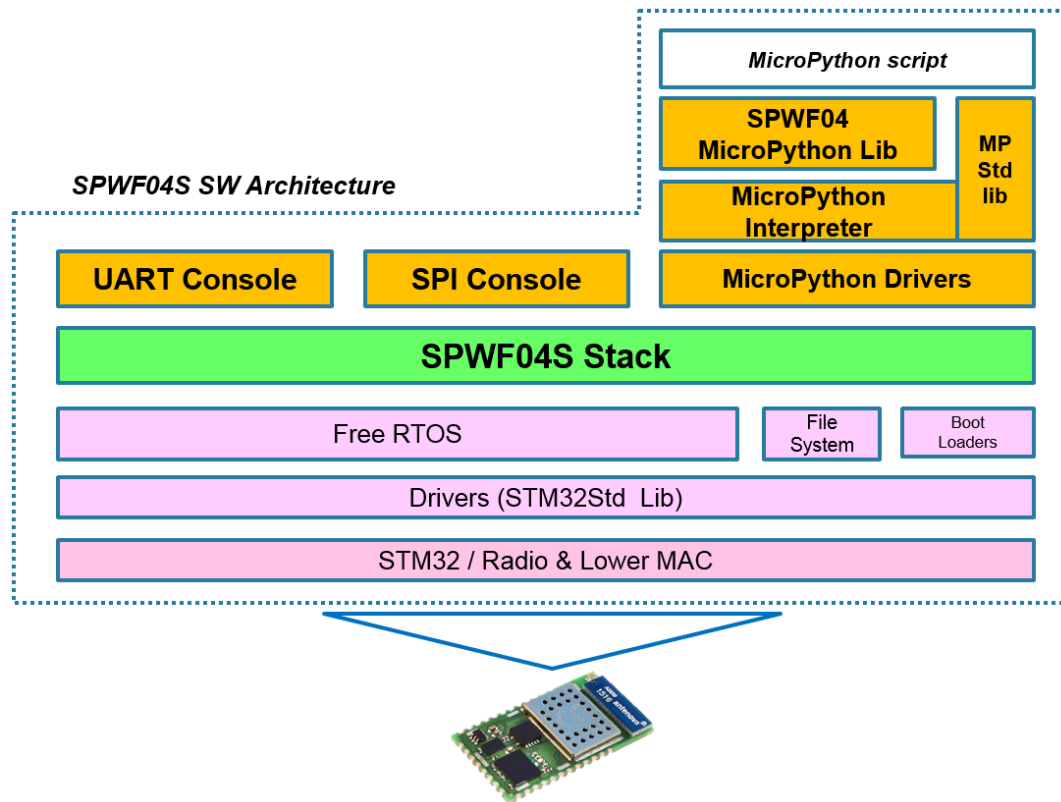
MicroPython script

SPWF04 MicroPython Lib

MP Std lib

MicroPython Interpreter

SPWF04S SW Architecture

UART Console

SPI Console

MicroPython Drivers

SPWF04S Stack

Free RTOS

File System

Boot Loaders

Drivers (STM32Std Lib)

STM32 / Radio & Lower MAC